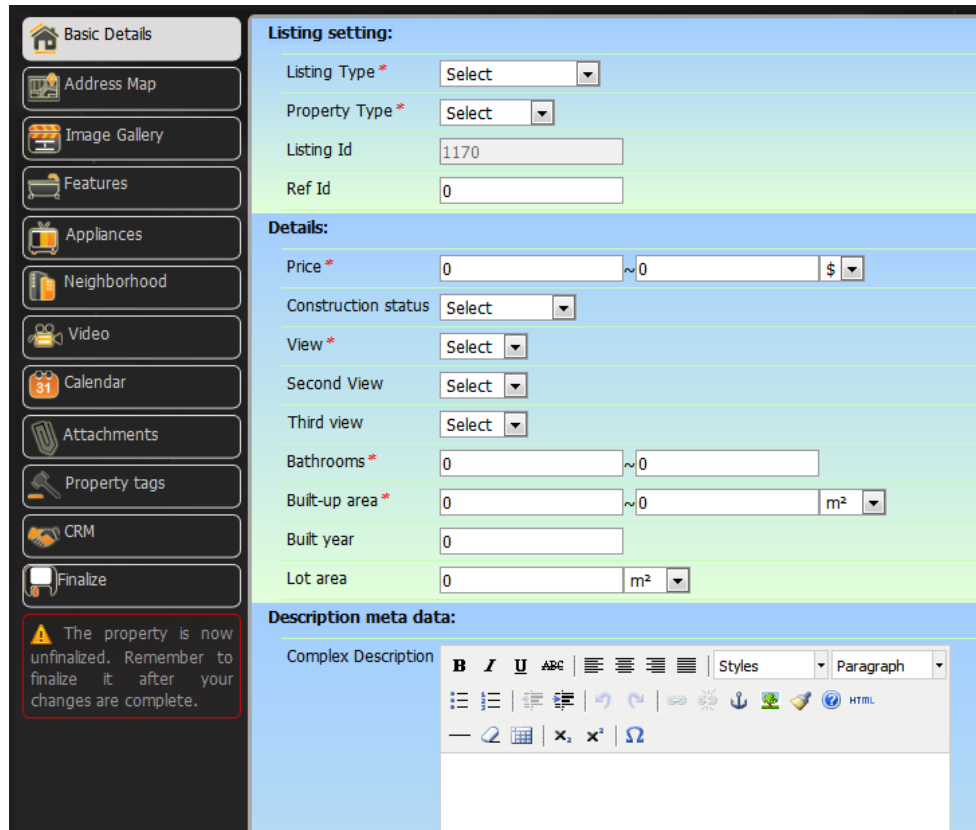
Basic Details
Address Map
Image Gallery
Features
Appliances
Neighborhood
Video
31 Calendar
Attachments
Property tags
CRM
Finalize

The property is now unfinalized. Remember to finalize it after your changes are complete.

Listing setting:

Listing Type * Select
Property Type * Select
Listing Id 1170
Ref Id 0

Details:

Price * 0 ~ 0 $
Construction status Select
View * Select
Second View Select
Third view Select
Bathrooms * 0 ~ 0
Built-up area * 0 ~ 0 m²
Built year 0
Lot area 0 m²

Description meta data:

Complex Description
B I U ABC Styles Paragraph
HTML
$x_2$ $x^2$ Ω